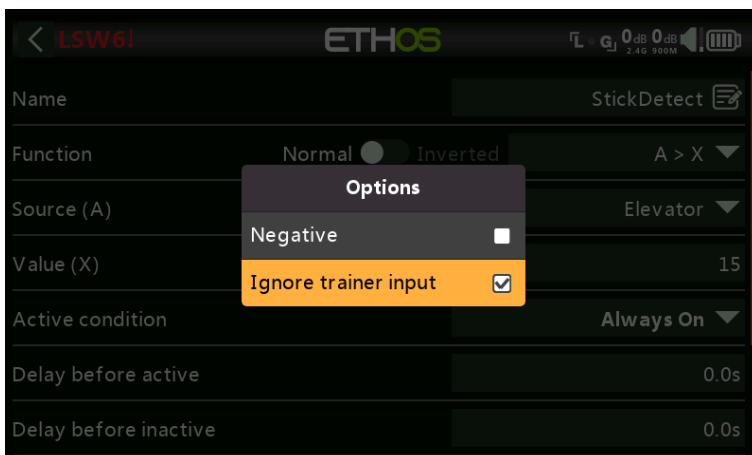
LSW6!

ETHOS

0dB 2.4G 0dB 900M

Name
StickDetect

Function
Normal
Inverted
A > X

Source (A)
Elevator

Value (X)
15

Active condition
Always On

Delay before active
0.0s

Delay before inactive
0.0s

Options

Negative

Ignore trainer input